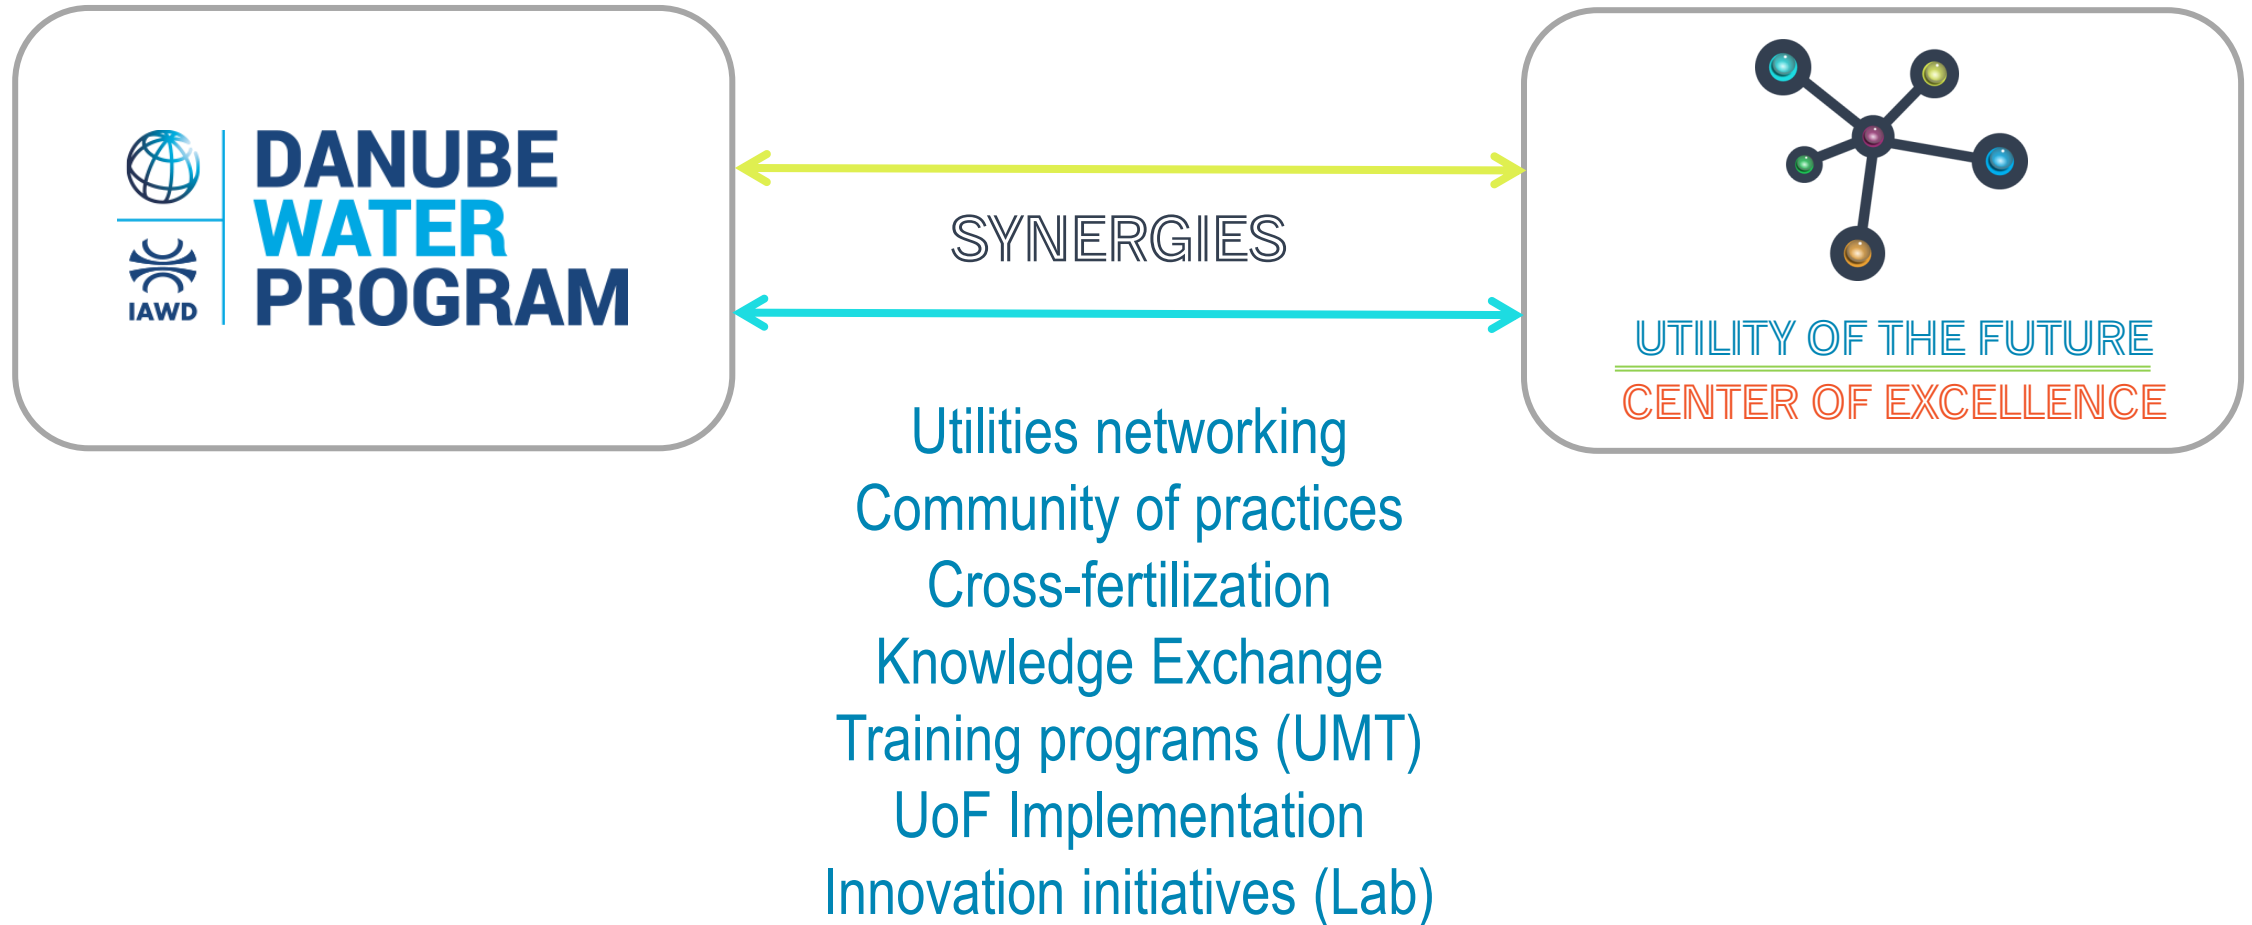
IAWD

DANUBE
WATER
PROGRAM

SYNERGIES

UTILITY OF THE FUTURE
CENTER OF EXCELLENCE

Utilities networking
Community of practices
Cross-fertilization
Knowledge Exchange
Training programs (UMT)
UoF Implementation
Innovation initiatives (Lab)